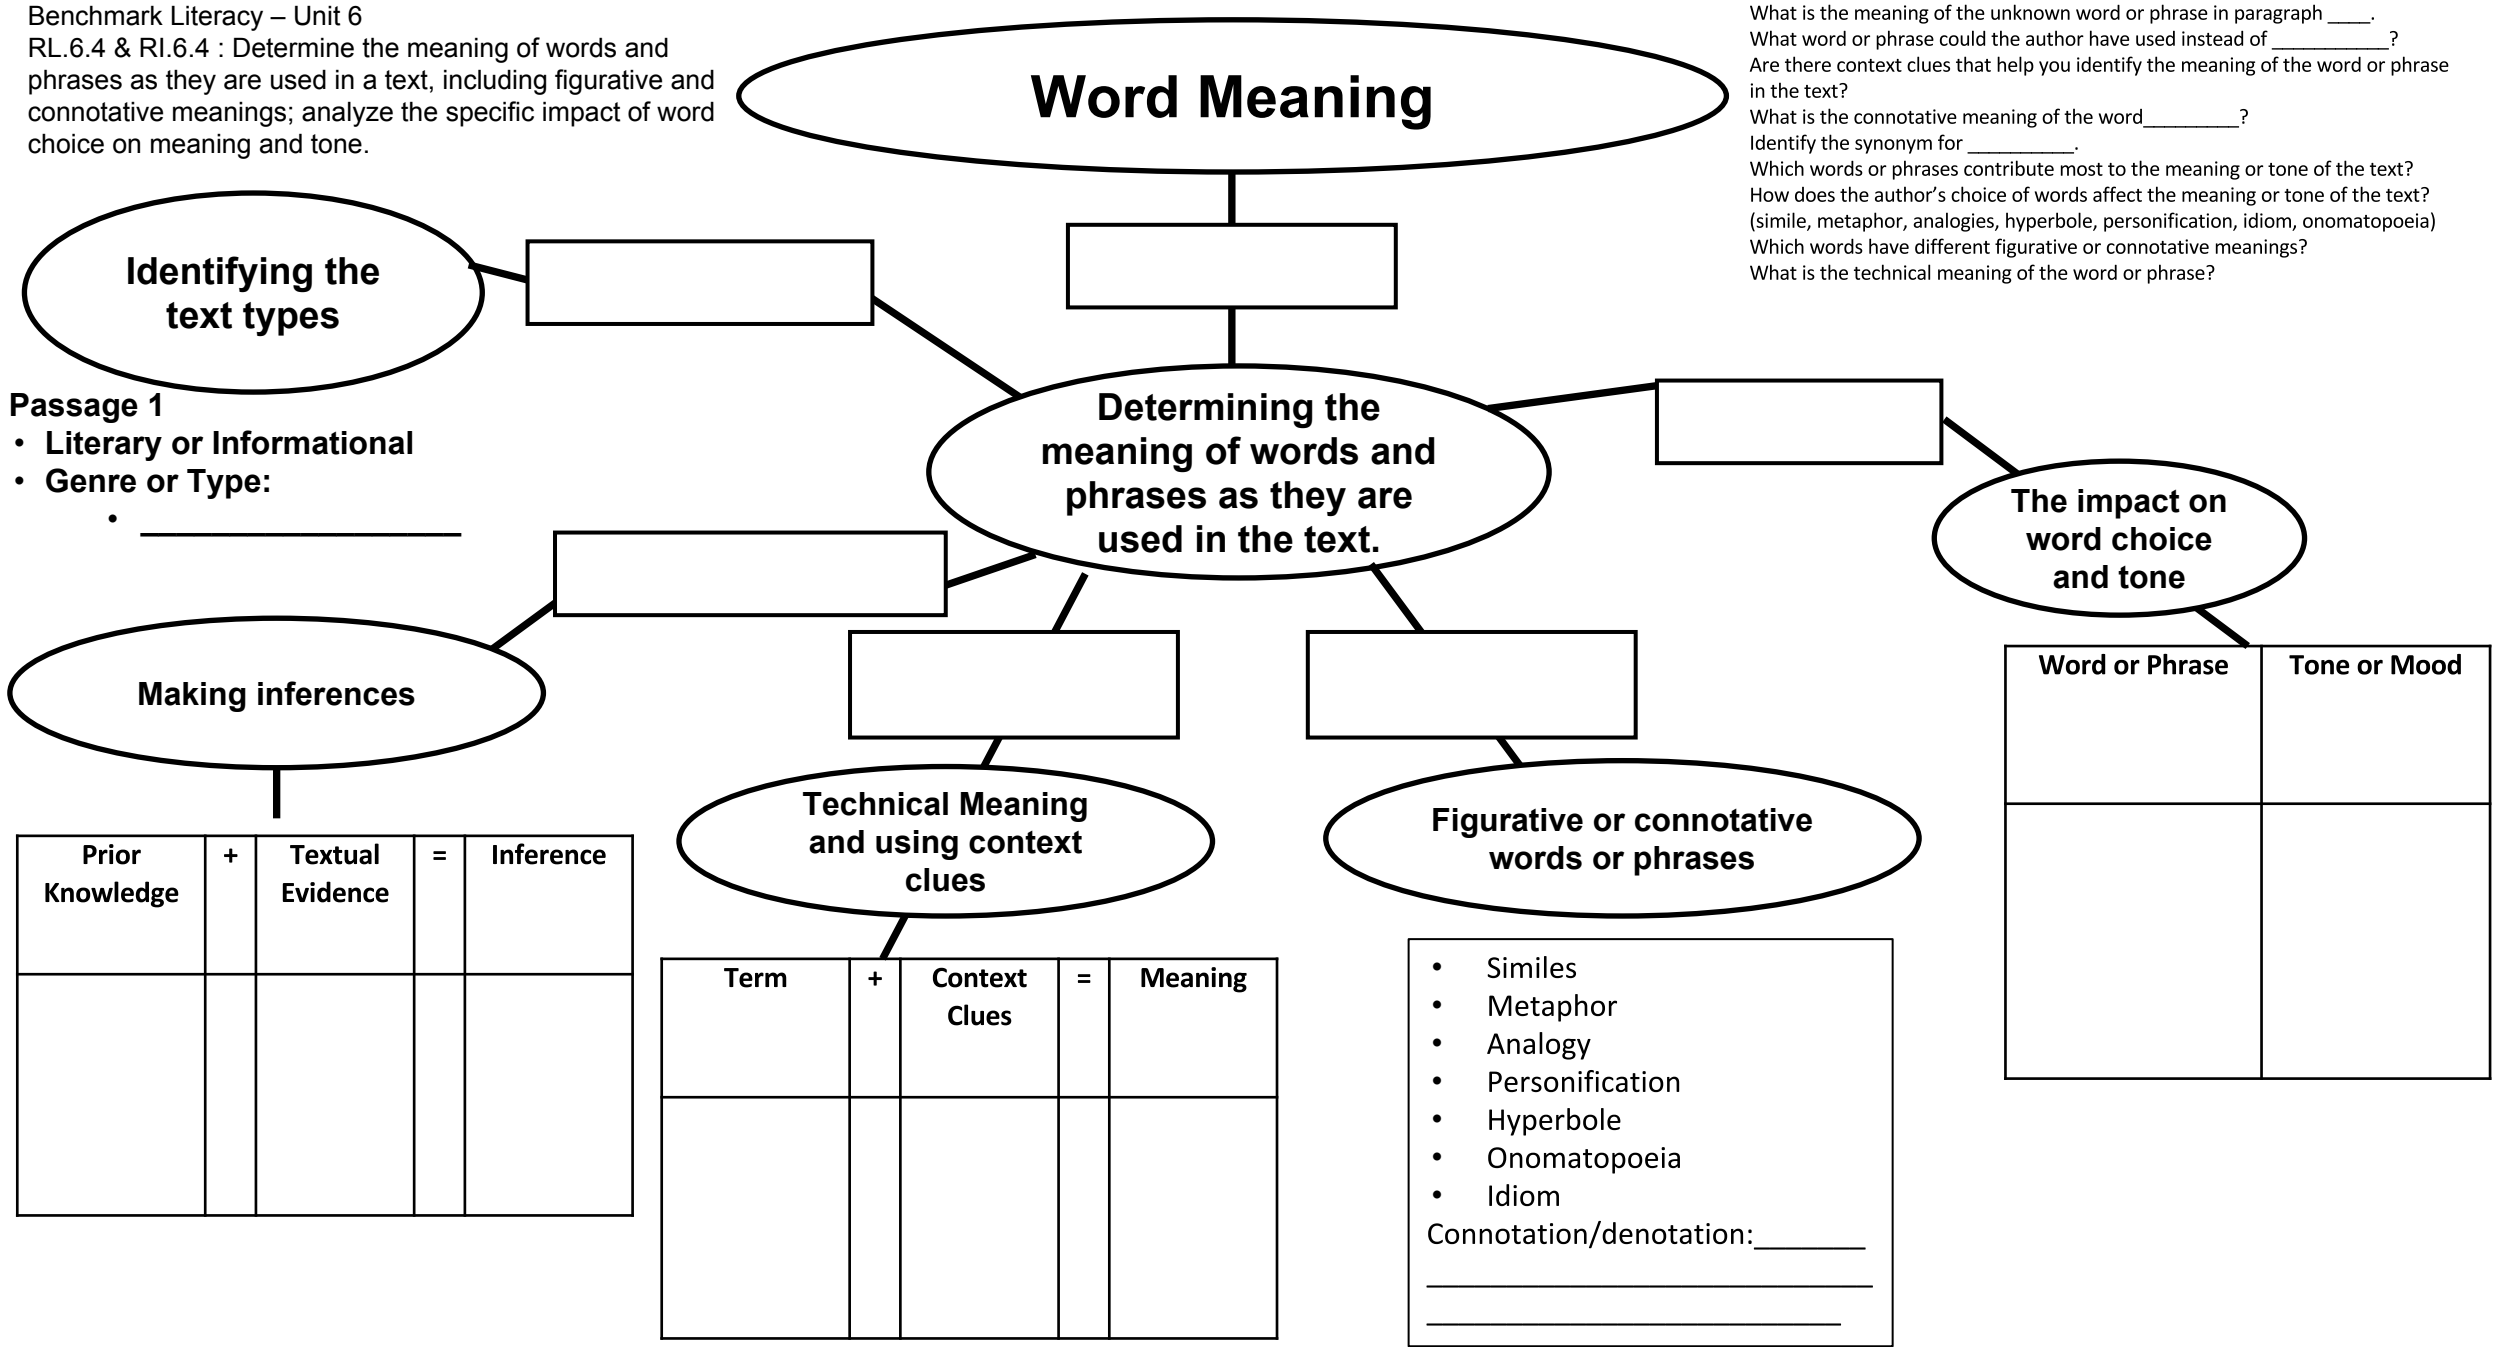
Benchmark Literacy – Unit 6
RL.6.4 & RI.6.4 : Determine the meaning of words and phrases as they are used in a text, including figurative and connotative meanings; analyze the specific impact of word choice on meaning and tone.

Word Meaning

What is the meaning of the unknown word or phrase in paragraph ____.
What word or phrase could the author have used instead of ___________?
Are there context clues that help you identify the meaning of the word or phrase in the text?
What is the connotative meaning of the word_________?
Identify the synonym for __________.
Which words or phrases contribute most to the meaning or tone of the text?
How does the author's choice of words affect the meaning or tone of the text? (simile, metaphor, analogies, hyperbole, personification, idiom, onomatopoeia)
Which words have different figurative or connotative meanings?
What is the technical meaning of the word or phrase?

Identifying the text types

Passage 1
• Literary or Informational
• Genre or Type:
• __________________

Determining the meaning of words and phrases as they are used in the text.

The impact on word choice and tone

| Word or Phrase | Tone or Mood |
|---|---|
| | |

Making inferences

| Prior Knowledge | + | Textual Evidence | = | Inference |
|---|---|---|---|---|
| | | | | |

Technical Meaning and using context clues

| Term | + | Context Clues | = | Meaning |
|---|---|---|---|---|
| | | | | |

Figurative or connotative words or phrases

• Similes
• Metaphor
• Analogy
• Personification
• Hyperbole
• Onomatopoeia
• Idiom
Connotation/denotation:_______
______________________________
____________________________